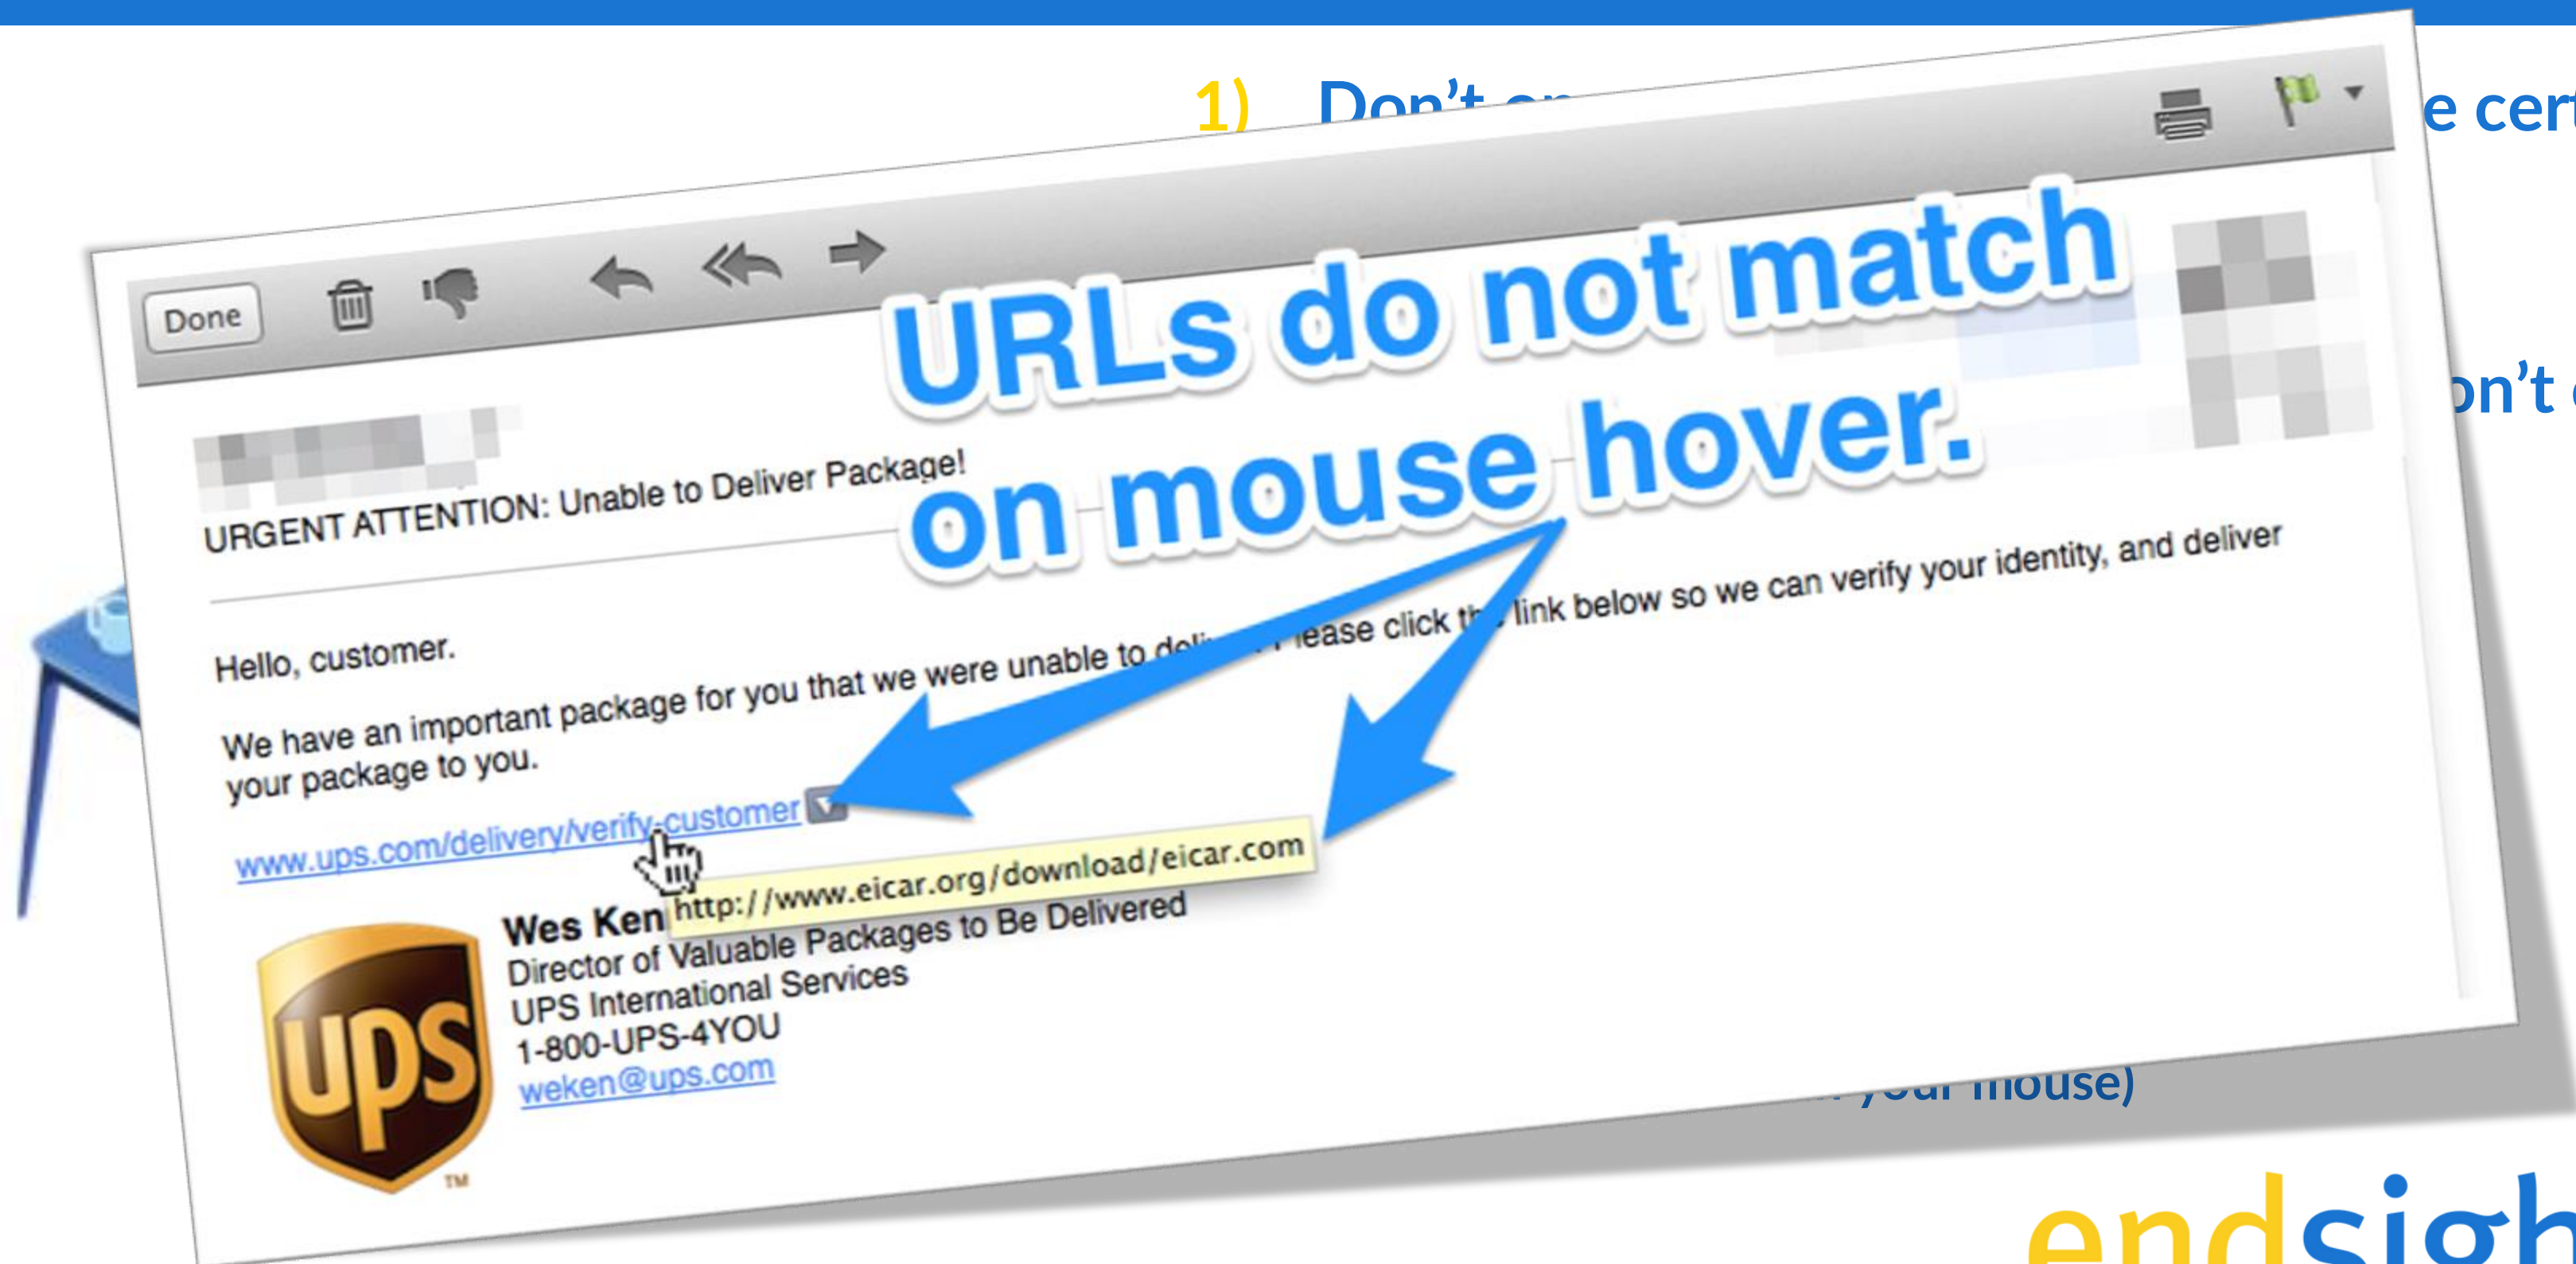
1) Don't o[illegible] e cer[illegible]

Done

URLs do not match on mouse hover.

URGENT ATTENTION: Unable to Deliver Package!

Hello, customer.

We have an important package for you that we were unable to deli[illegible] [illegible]lease click th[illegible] link below so we can verify your identity, and deliver your package to you.

www.ups.com/delivery/verify-customer

http://www.eicar.org/download/eicar.com

Wes Ken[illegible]
Director of Valuable Packages to Be Delivered
UPS International Services
1-800-UPS-4YOU
weken@ups.com

ups
TM

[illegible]n't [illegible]

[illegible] your mouse)

endsigh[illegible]